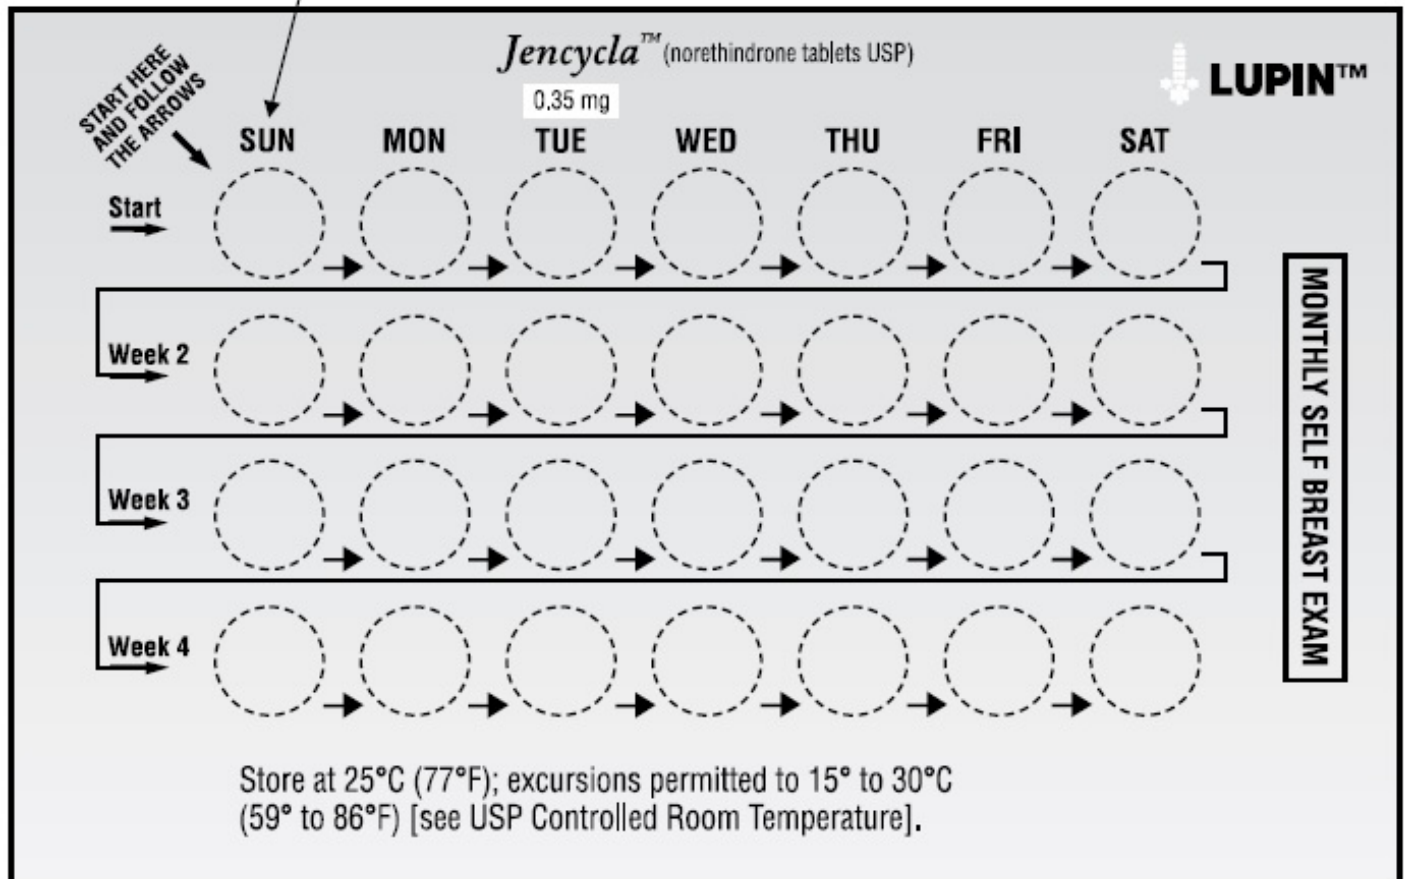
Jencycla™ (norethindrone tablets USP)

0.35 mg

LUPIN™

START HERE AND FOLLOW THE ARROWS

SUN MON TUE WED THU FRI SAT

Start

Week 2

Week 3

Week 4

MONTHLY SELF BREAST EXAM

Store at 25°C (77°F); excursions permitted to 15° to 30°C (59° to 86°F) [see USP Controlled Room Temperature].